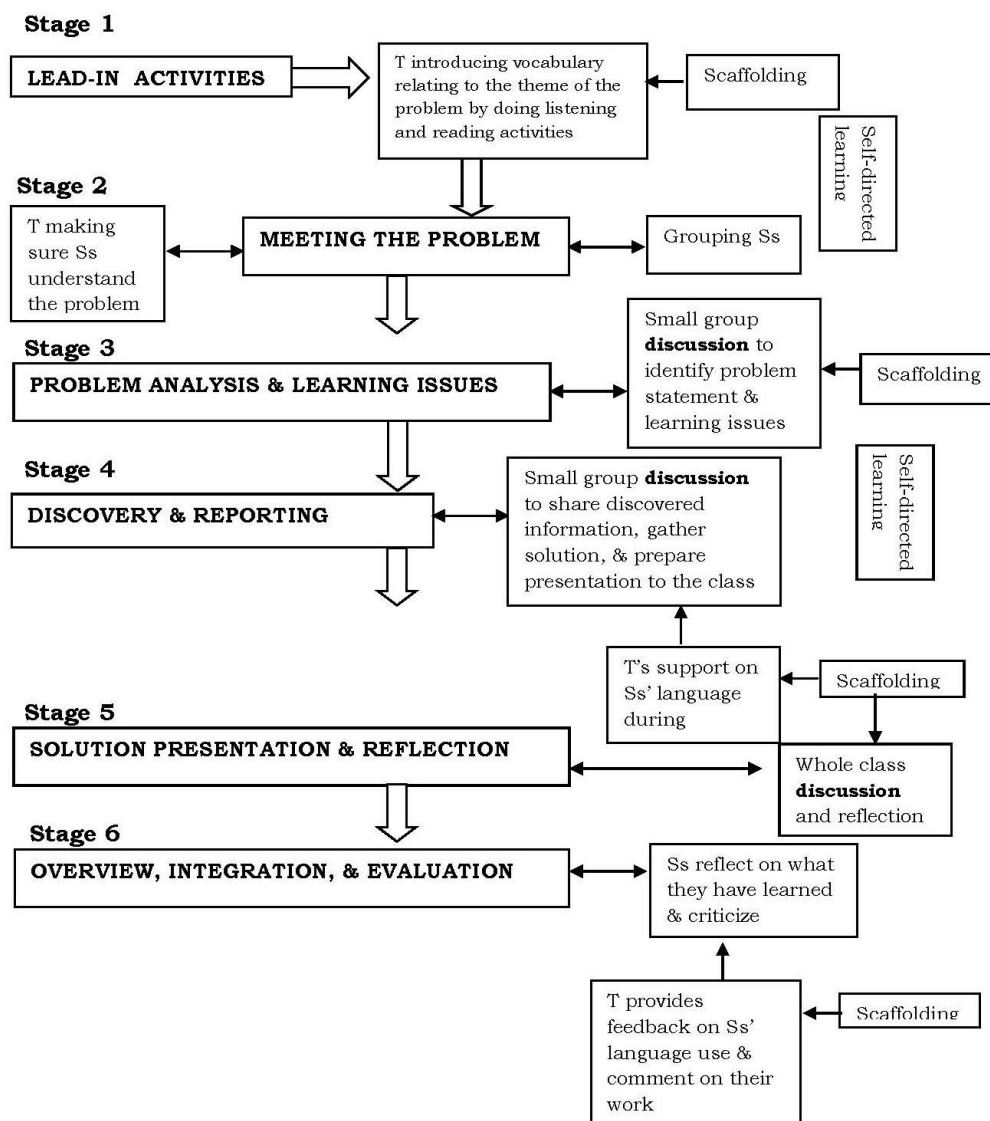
Stage 1

LEAD-IN ACTIVITIES

T introducing vocabulary relating to the theme of the problem by doing listening and reading activities

Scaffolding

Self-directed learning

Stage 2

T making sure Ss understand the problem

MEETING THE PROBLEM

Grouping Ss

Stage 3

PROBLEM ANALYSIS & LEARNING ISSUES

Small group **discussion** to identify problem statement & learning issues

Scaffolding

Stage 4

DISCOVERY & REPORTING

Small group **discussion** to share discovered information, gather solution, & prepare presentation to the class

Self-directed learning

T's support on Ss' language during

Scaffolding

Stage 5

SOLUTION PRESENTATION & REFLECTION

Whole class **discussion** and reflection

Stage 6

OVERVIEW, INTEGRATION, & EVALUATION

Ss reflect on what they have learned & criticize

T provides feedback on Ss' language use & comment on their work

Scaffolding